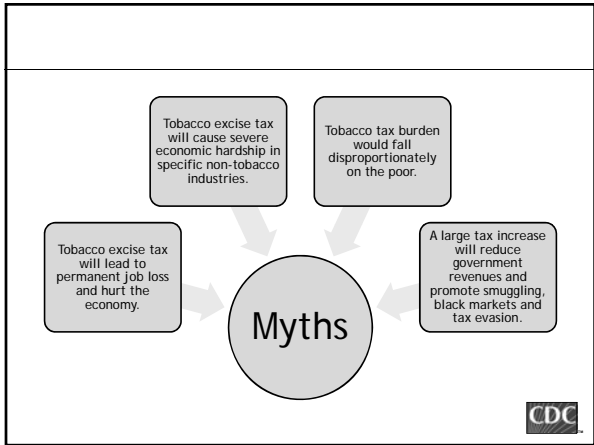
Tobacco excise tax will cause severe economic hardship in specific non-tobacco industries.

Tobacco tax burden would fall disproportionately on the poor.

Tobacco excise tax will lead to permanent job loss and hurt the economy.

Myths

A large tax increase will reduce government revenues and promote smuggling, black markets and tax evasion.

CDC